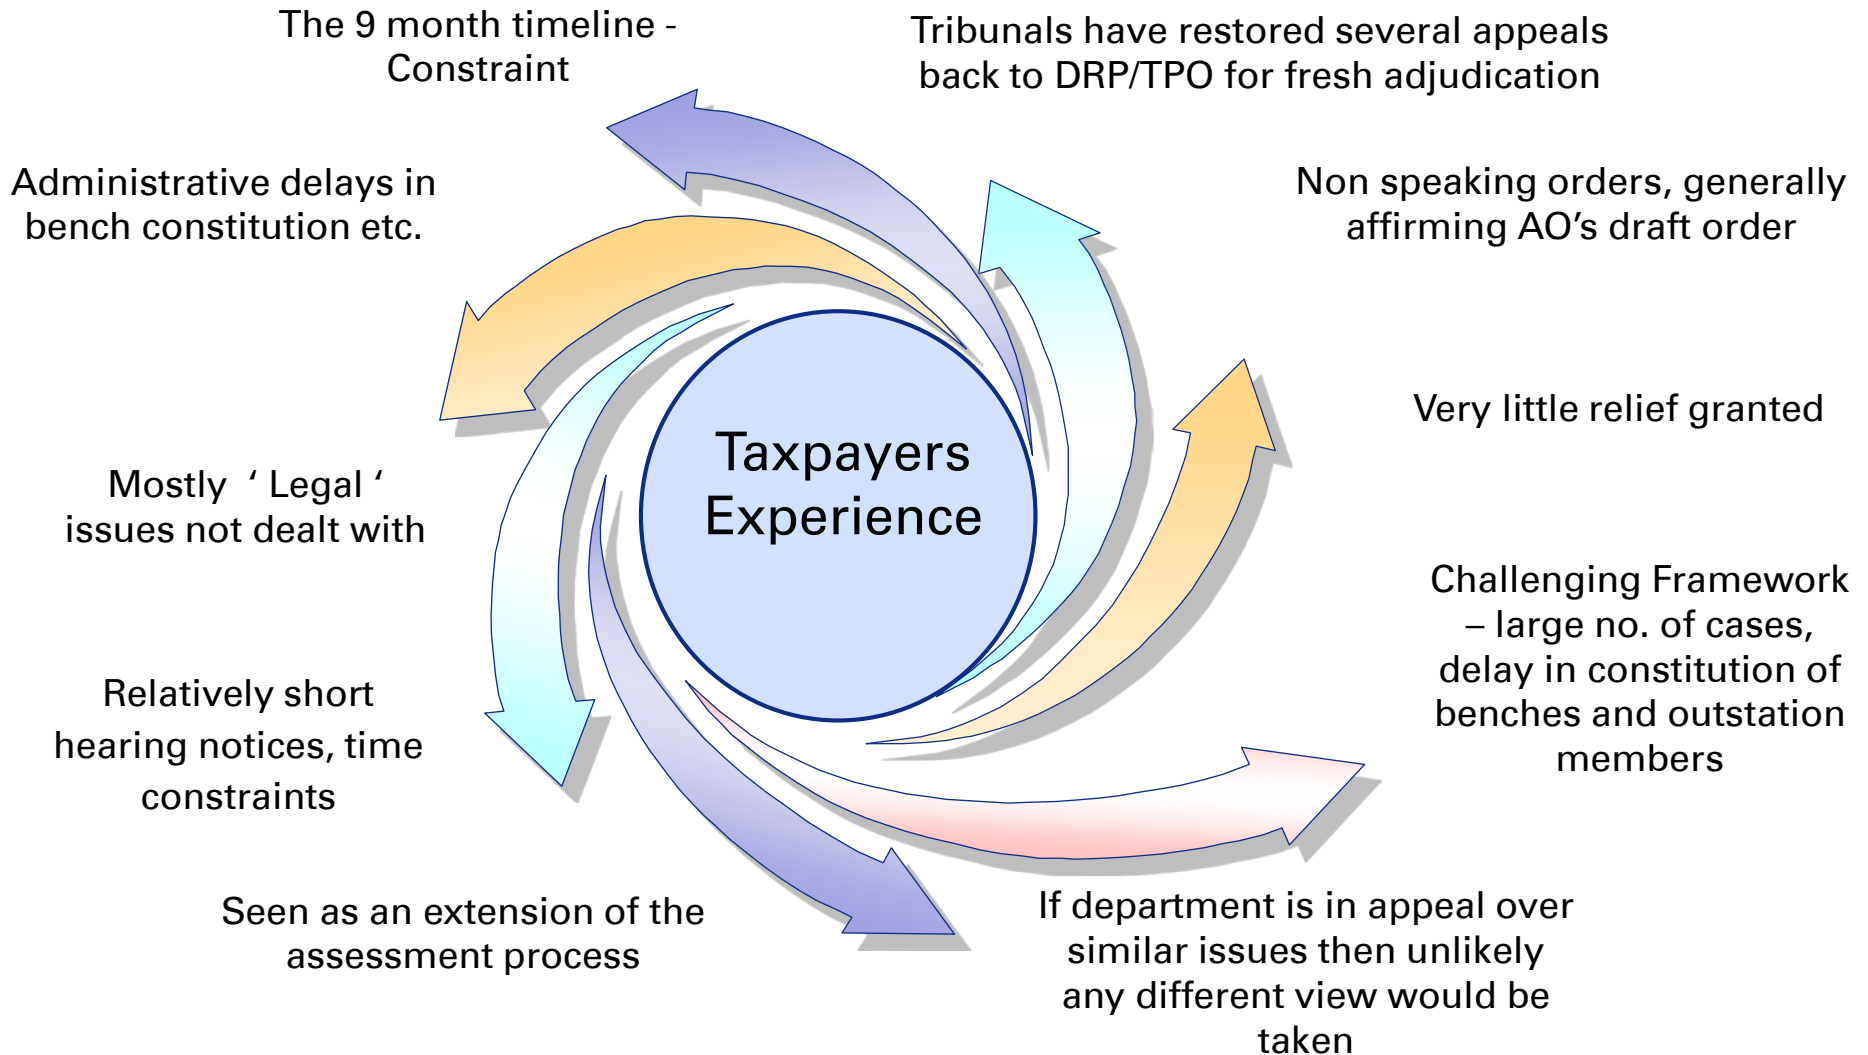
The 9 month timeline - Constraint

Tribunals have restored several appeals back to DRP/TPO for fresh adjudication

Administrative delays in bench constitution etc.

Non speaking orders, generally affirming AO's draft order

Very little relief granted

Taxpayers Experience

Mostly ' Legal ' issues not dealt with

Challenging Framework – large no. of cases, delay in constitution of benches and outstation members

Relatively short hearing notices, time constraints

Seen as an extension of the assessment process

If department is in appeal over similar issues then unlikely any different view would be taken